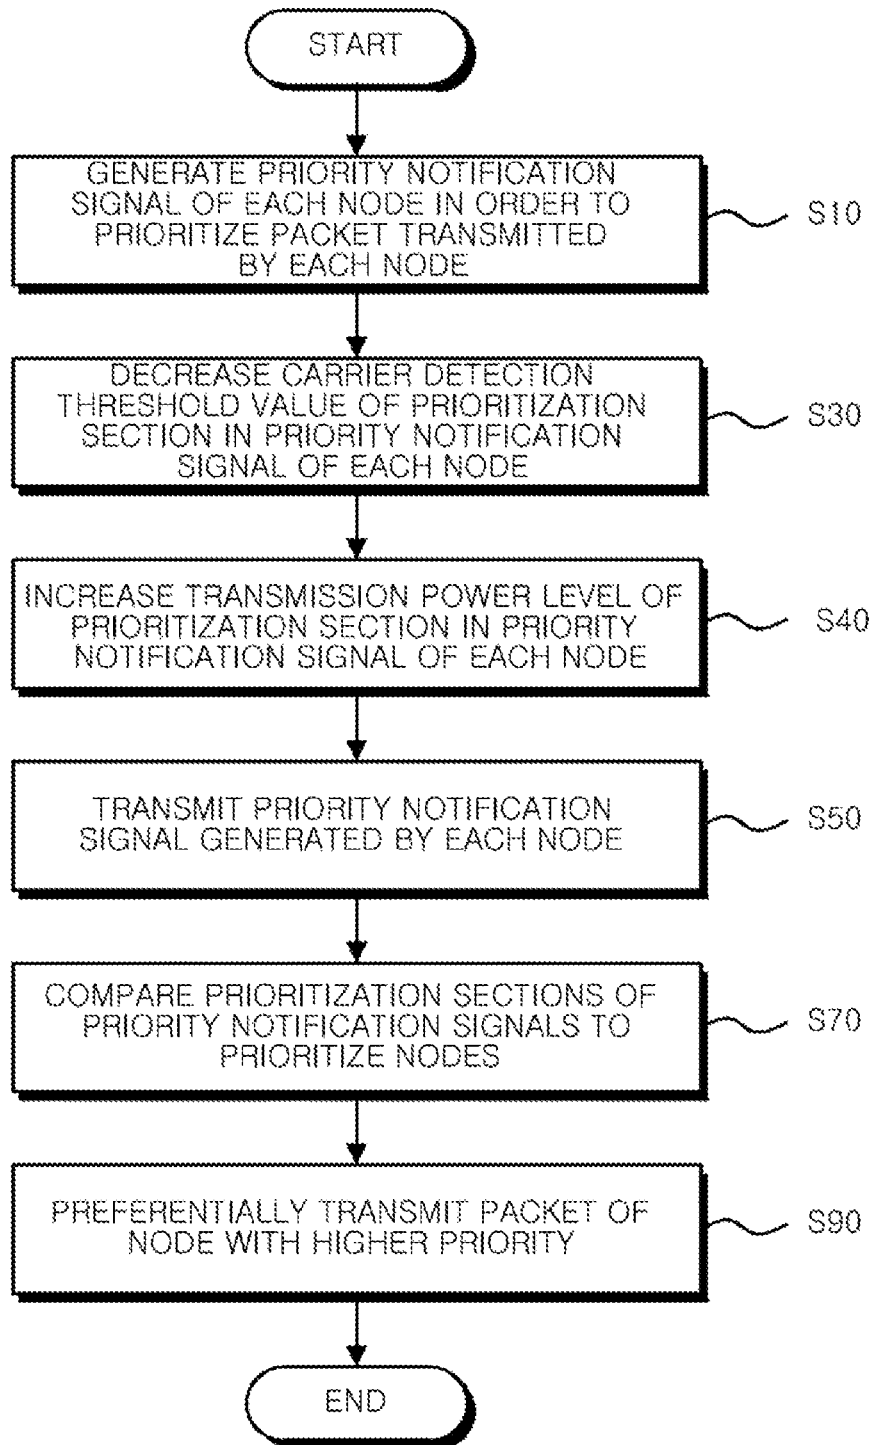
START

GENERATE PRIORITY NOTIFICATION SIGNAL OF EACH NODE IN ORDER TO PRIORITIZE PACKET TRANSMITTED BY EACH NODE

S10

DECREASE CARRIER DETECTION THRESHOLD VALUE OF PRIORITIZATION SECTION IN PRIORITY NOTIFICATION SIGNAL OF EACH NODE

S30

INCREASE TRANSMISSION POWER LEVEL OF PRIORITIZATION SECTION IN PRIORITY NOTIFICATION SIGNAL OF EACH NODE

S40

TRANSMIT PRIORITY NOTIFICATION SIGNAL GENERATED BY EACH NODE

S50

COMPARE PRIORITIZATION SECTIONS OF PRIORITY NOTIFICATION SIGNALS TO PRIORITIZE NODES

S70

PREFERENTIALLY TRANSMIT PACKET OF NODE WITH HIGHER PRIORITY

S90

END